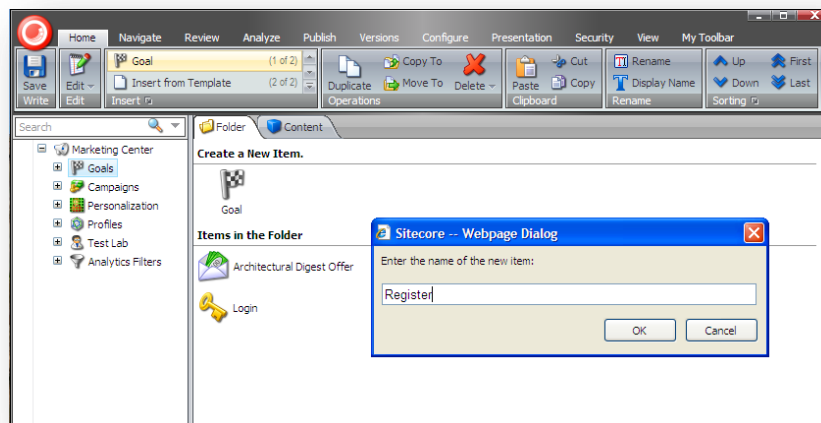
Home Navigate Review Analyze Publish Versions Configure Presentation Security View My Toolbar

Save
Write

Edit
Edit

Goal (1 of 2)
Insert from Template (2 of 2)
Insert

Duplicate
Copy To
Move To
Delete
Operations

Paste
Cut
Copy
Clipboard

Rename
Display Name
Rename

Up
Down
First
Last
Sorting

Search

Marketing Center
Goals
Campaigns
Personalization
Profiles
Test Lab
Analytics Filters

Folder Content

Create a New Item.

Goal

Items in the Folder

Architectural Digest Offer

Login

Sitecore -- Webpage Dialog

Enter the name of the new item:

Register

OK Cancel